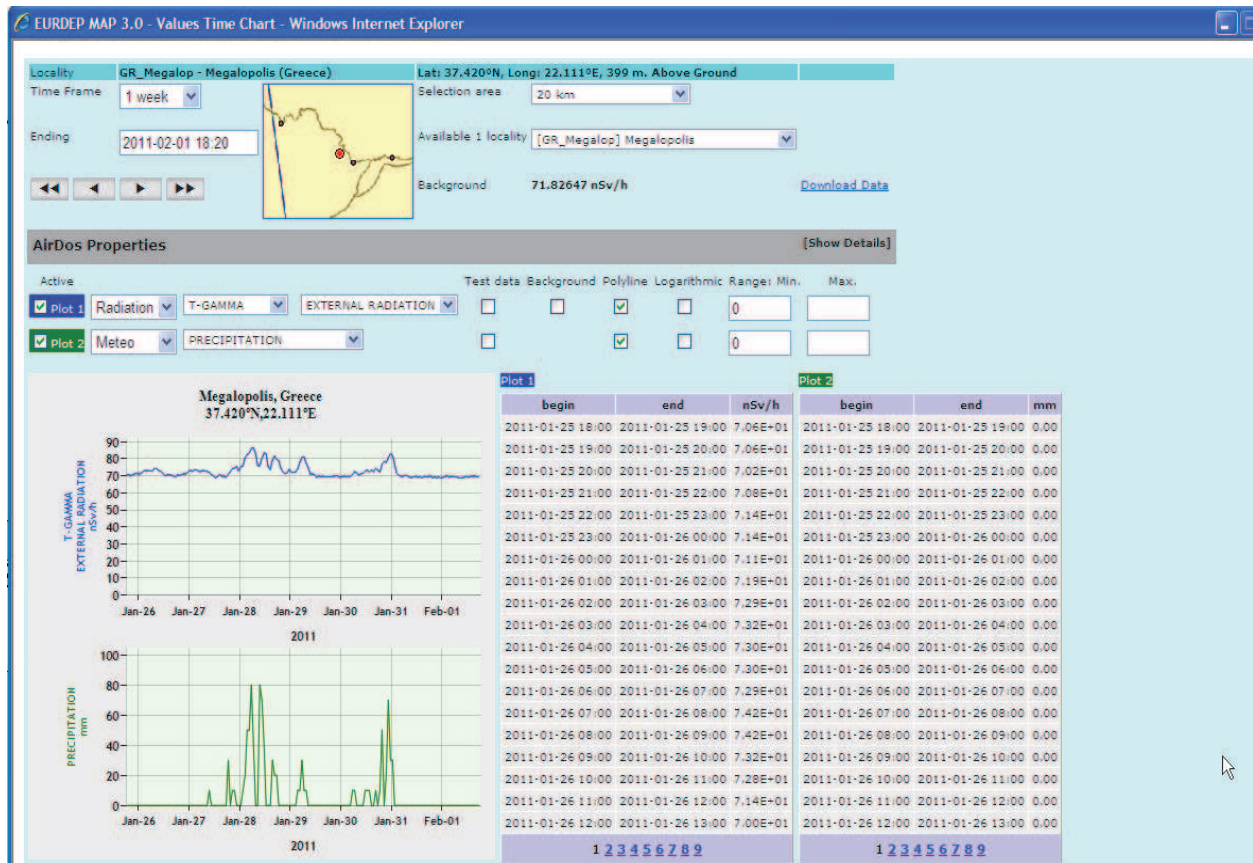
EURDEP MAP 3.0 - Values Time Chart - Windows Internet Explorer

Locality GR_Megalop - Megalopolis (Greece) Lat: 37.420°N, Long: 22.111°E, 399 m. Above Ground

Time Frame 1 week

Ending 2011-02-01 18:20

Selection area 20 km

Available 1 locality [GR_Megalop] Megalopolis

Background 71.82647 nSv/h

Download Data

AirDos Properties

[Show Details]

Active

Test data Background Polyline Logarithmic Range: Min. Max.

Plot 1 Radiation T-GAMMA EXTERNAL RADIATION 0

Plot 2 Meteo PRECIPITATION 0

Megalopolis, Greece
37.420°N,22.111°E

T-GAMMA EXTERNAL RADIATION nSv/h

90 80 70 60 50 40 30 20 10 0

Jan-26 Jan-27 Jan-28 Jan-29 Jan-30 Jan-31 Feb-01

2011

PRECIPITATION mm

100 80 60 40 20 0

Jan-26 Jan-27 Jan-28 Jan-29 Jan-30 Jan-31 Feb-01

2011

Plot 1

| begin | end | nSv/h |
|---|---|---|
| 2011-01-25 18:00 | 2011-01-25 19:00 | 7.06E+01 |
| 2011-01-25 19:00 | 2011-01-25 20:00 | 7.06E+01 |
| 2011-01-25 20:00 | 2011-01-25 21:00 | 7.02E+01 |
| 2011-01-25 21:00 | 2011-01-25 22:00 | 7.08E+01 |
| 2011-01-25 22:00 | 2011-01-25 23:00 | 7.14E+01 |
| 2011-01-25 23:00 | 2011-01-26 00:00 | 7.14E+01 |
| 2011-01-26 00:00 | 2011-01-26 01:00 | 7.11E+01 |
| 2011-01-26 01:00 | 2011-01-26 02:00 | 7.19E+01 |
| 2011-01-26 02:00 | 2011-01-26 03:00 | 7.29E+01 |
| 2011-01-26 03:00 | 2011-01-26 04:00 | 7.32E+01 |
| 2011-01-26 04:00 | 2011-01-26 05:00 | 7.30E+01 |
| 2011-01-26 05:00 | 2011-01-26 06:00 | 7.30E+01 |
| 2011-01-26 06:00 | 2011-01-26 07:00 | 7.29E+01 |
| 2011-01-26 07:00 | 2011-01-26 08:00 | 7.42E+01 |
| 2011-01-26 08:00 | 2011-01-26 09:00 | 7.42E+01 |
| 2011-01-26 09:00 | 2011-01-26 10:00 | 7.32E+01 |
| 2011-01-26 10:00 | 2011-01-26 11:00 | 7.28E+01 |
| 2011-01-26 11:00 | 2011-01-26 12:00 | 7.14E+01 |
| 2011-01-26 12:00 | 2011-01-26 13:00 | 7.00E+01 |

1 2 3 4 5 6 7 8 9

Plot 2

| begin | end | mm |
|---|---|---|
| 2011-01-25 18:00 | 2011-01-25 19:00 | 0.00 |
| 2011-01-25 19:00 | 2011-01-25 20:00 | 0.00 |
| 2011-01-25 20:00 | 2011-01-25 21:00 | 0.00 |
| 2011-01-25 21:00 | 2011-01-25 22:00 | 0.00 |
| 2011-01-25 22:00 | 2011-01-25 23:00 | 0.00 |
| 2011-01-25 23:00 | 2011-01-26 00:00 | 0.00 |
| 2011-01-26 00:00 | 2011-01-26 01:00 | 0.00 |
| 2011-01-26 01:00 | 2011-01-26 02:00 | 0.00 |
| 2011-01-26 02:00 | 2011-01-26 03:00 | 0.00 |
| 2011-01-26 03:00 | 2011-01-26 04:00 | 0.00 |
| 2011-01-26 04:00 | 2011-01-26 05:00 | 0.00 |
| 2011-01-26 05:00 | 2011-01-26 06:00 | 0.00 |
| 2011-01-26 06:00 | 2011-01-26 07:00 | 0.00 |
| 2011-01-26 07:00 | 2011-01-26 08:00 | 0.00 |
| 2011-01-26 08:00 | 2011-01-26 09:00 | 0.00 |
| 2011-01-26 09:00 | 2011-01-26 10:00 | 0.00 |
| 2011-01-26 10:00 | 2011-01-26 11:00 | 0.00 |
| 2011-01-26 11:00 | 2011-01-26 12:00 | 0.00 |
| 2011-01-26 12:00 | 2011-01-26 13:00 | 0.00 |

1 2 3 4 5 6 7 8 9